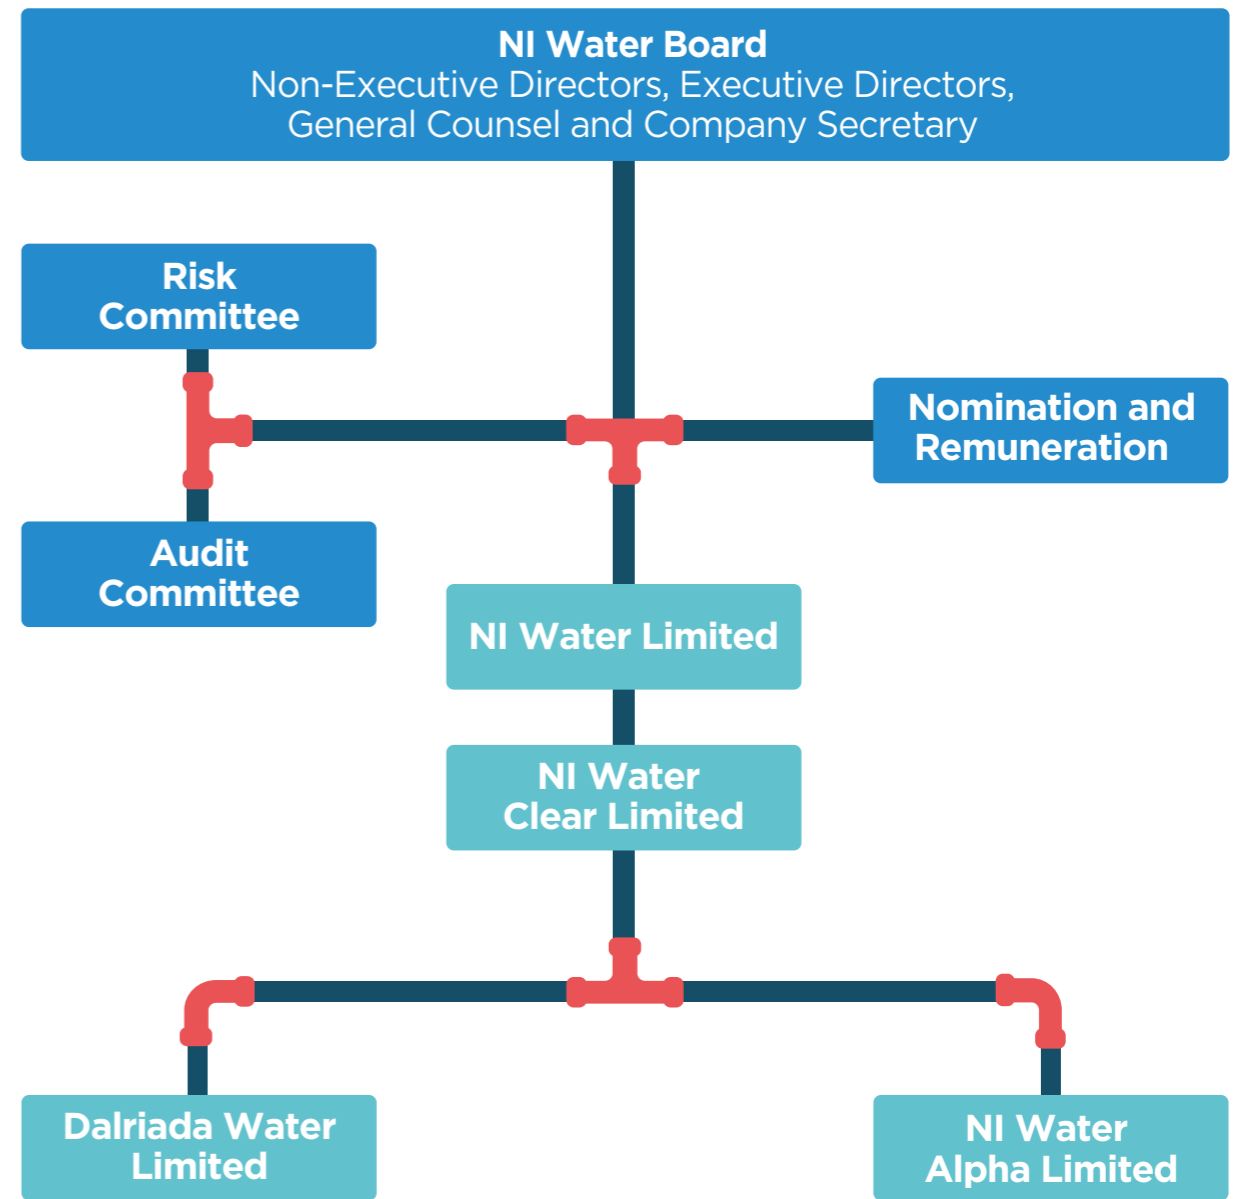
NI Water Board
Non-Executive Directors, Executive Directors, General Counsel and Company Secretary

Risk Committee

Nomination and Remuneration

Audit Committee

NI Water Limited

NI Water Clear Limited

Dalriada Water Limited

NI Water Alpha Limited